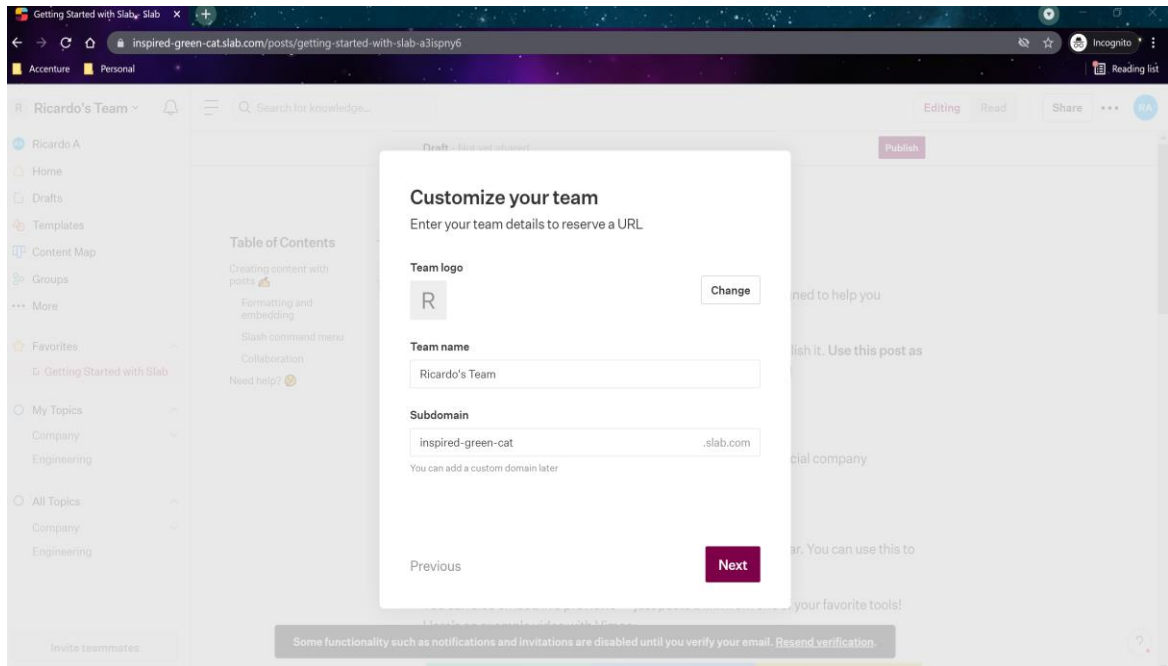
Getting Started with Slab - Slab

inspired-green-cat.slab.com/posts/getting-started-with-slab-a3ispny6

Incognito

Accenture Personal

Reading list

Ricardo's Team

Search for knowledge...

Editing Read

Share

RA

Ricardo A

Home

Drafts

Templates

Content Map

Groups

More

Favorites

Getting Started with Slab

My Topics

Company

Engineering

All Topics

Company

Engineering

Invite teammates

Draft - Not yet shared

Publish

Table of Contents

Creating content with posts

Formatting and embedding

Slash command menu

Collaboration

Need help?

ned to help you

lish it. Use this post as

cial company

ar. You can use this to

your favorite tools!

Customize your team

Enter your team details to reserve a URL

Team logo

R

Change

Team name

Ricardo's Team

Subdomain

inspired-green-cat

.slab.com

You can add a custom domain later

Previous

Next

Some functionality such as notifications and invitations are disabled until you verify your email. Resend verification.